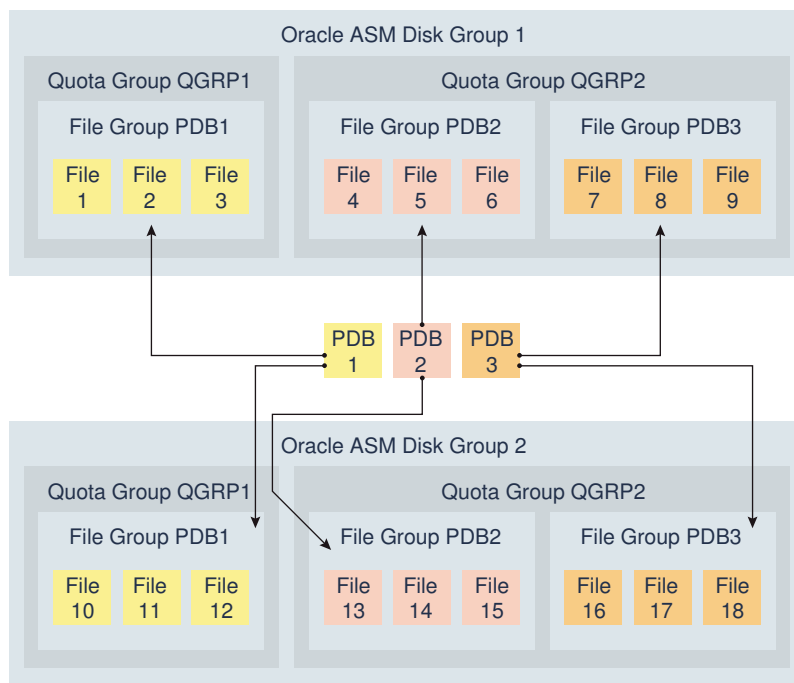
Oracle ASM Disk Group 1

Quota Group QGRP1

File Group PDB1

File 1

File 2

File 3

Quota Group QGRP2

File Group PDB2

File 4

File 5

File 6

File Group PDB3

File 7

File 8

File 9

PDB 1

PDB 2

PDB 3

Oracle ASM Disk Group 2

Quota Group QGRP1

File Group PDB1

File 10

File 11

File 12

Quota Group QGRP2

File Group PDB2

File 13

File 14

File 15

File Group PDB3

File 16

File 17

File 18